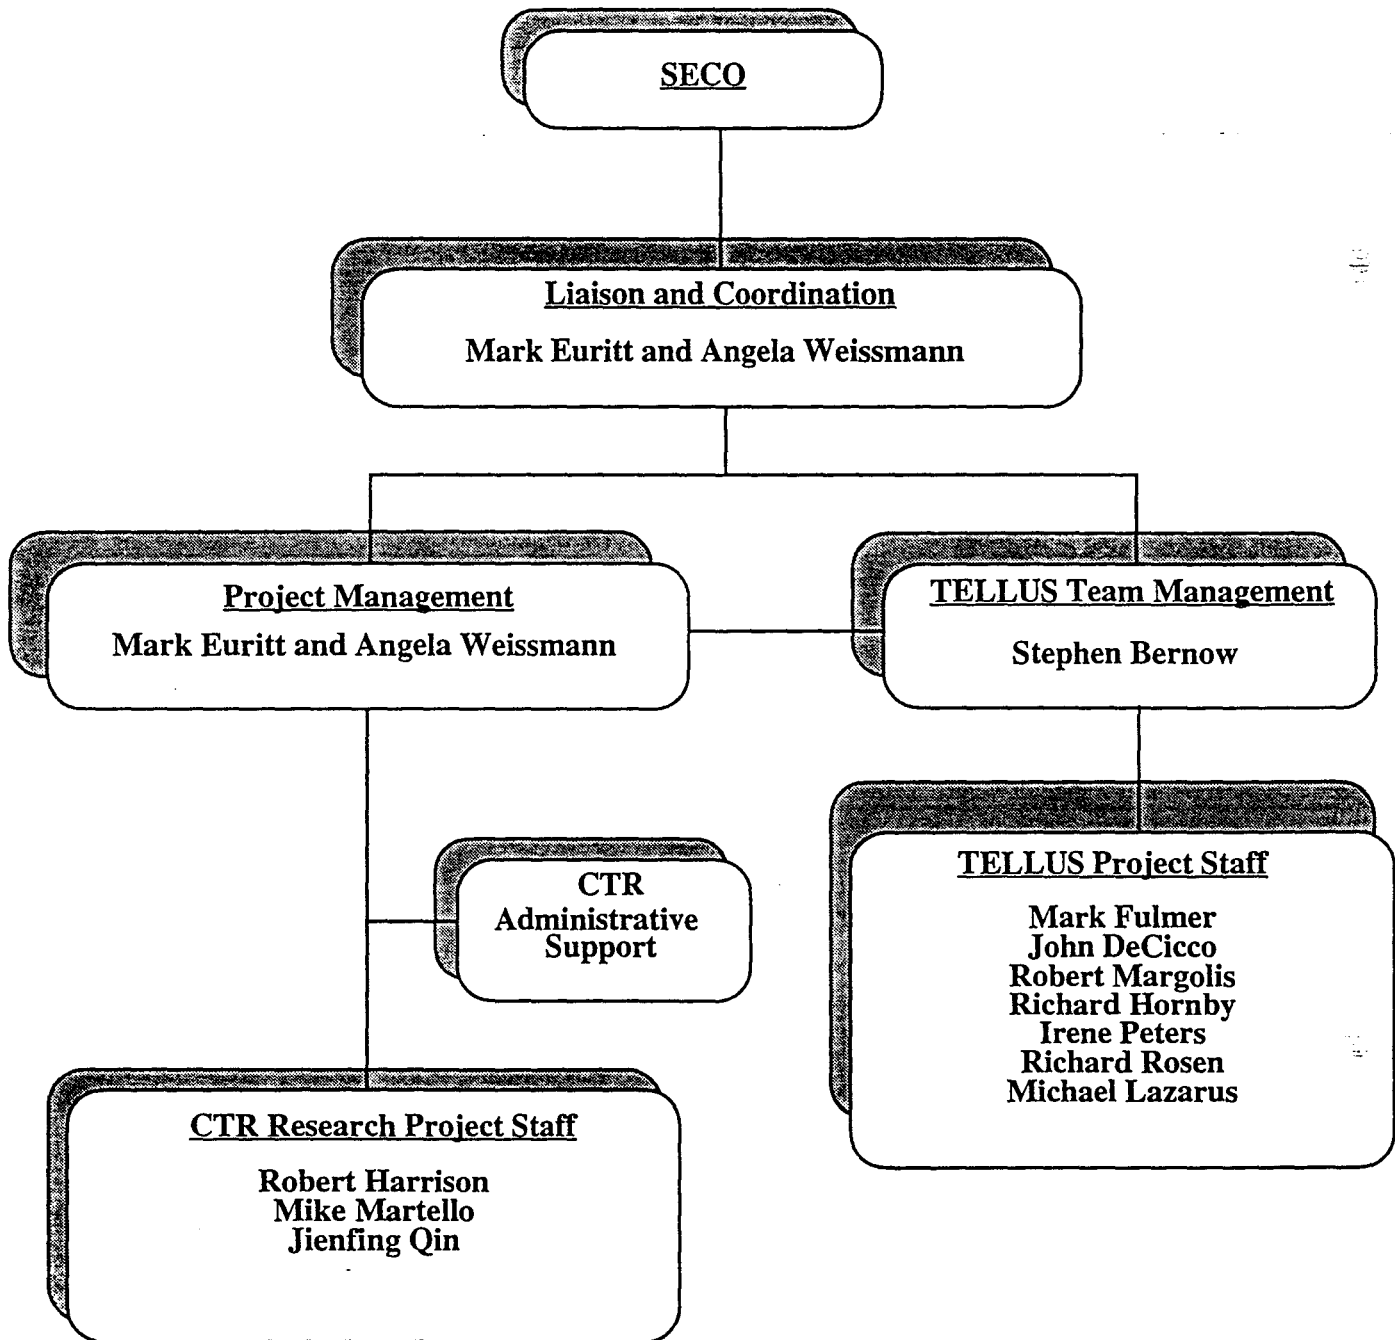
SECO

Liaison and Coordination

Mark Euritt and Angela Weissmann

Project Management

Mark Euritt and Angela Weissmann

TELLUS Team Management

Stephen Bernow

CTR Administrative Support

TELLUS Project Staff

Mark Fulmer
John DeCicco
Robert Margolis
Richard Hornby
Irene Peters
Richard Rosen
Michael Lazarus

CTR Research Project Staff

Robert Harrison
Mike Martello
Jienfing Qin